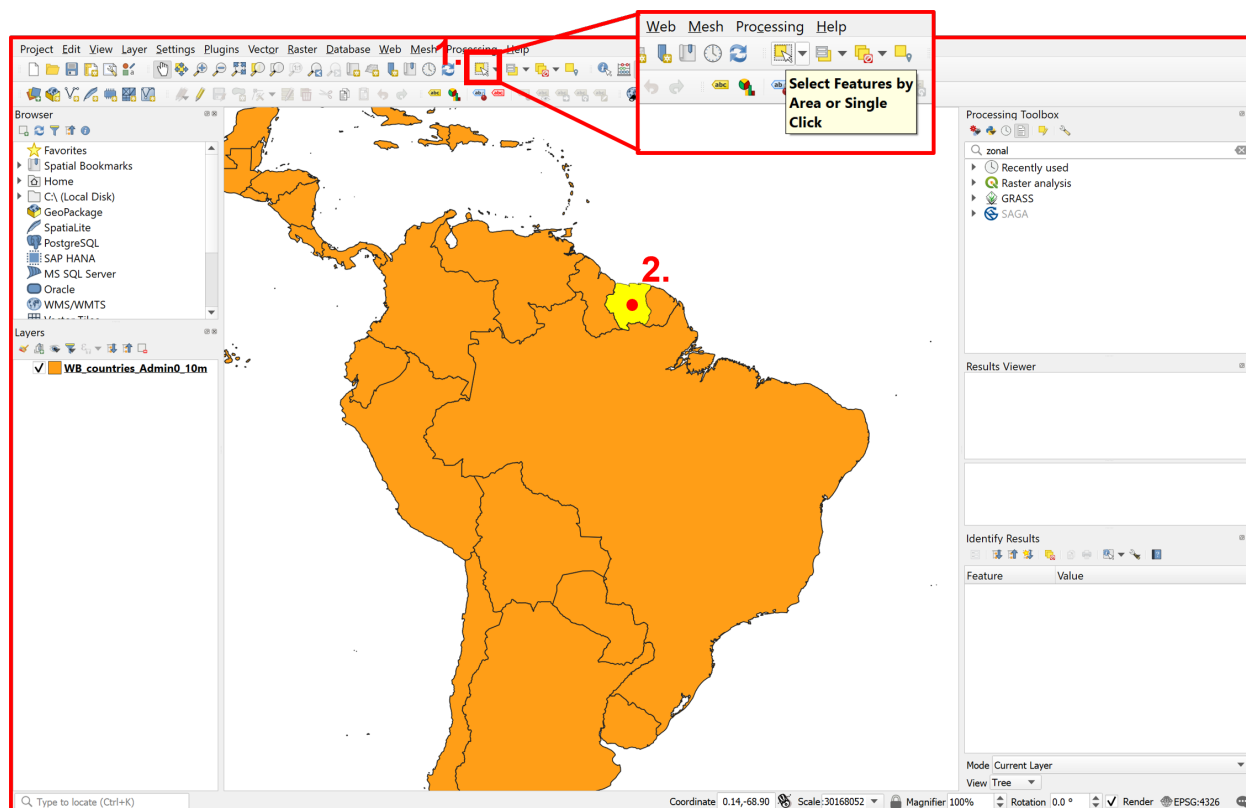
Web Mesh Processing Help

Select Features by Area or Single Click

Project Edit View Layer Settings Plugins Vector Raster Database Web Mesh Processing Help

1.

Browser

Favorites
Spatial Bookmarks
Home
C:\ (Local Disk)
GeoPackage
SpatiaLite
PostgreSQL
SAP HANA
MS SQL Server
Oracle
WMS/WMTS
Vector Tiles

Layers

WB_countries_Admin0_10m

2.

Processing Toolbox

zonal

Recently used
Raster analysis
GRASS
SAGA

Results Viewer

Identify Results

Feature | Value

Mode Current Layer
View Tree

Type to locate (Ctrl+K)

Coordinate 0.14,-68.90 Scale 30168052 Magnifier 100% Rotation 0.0 ° Render EPSG:4326